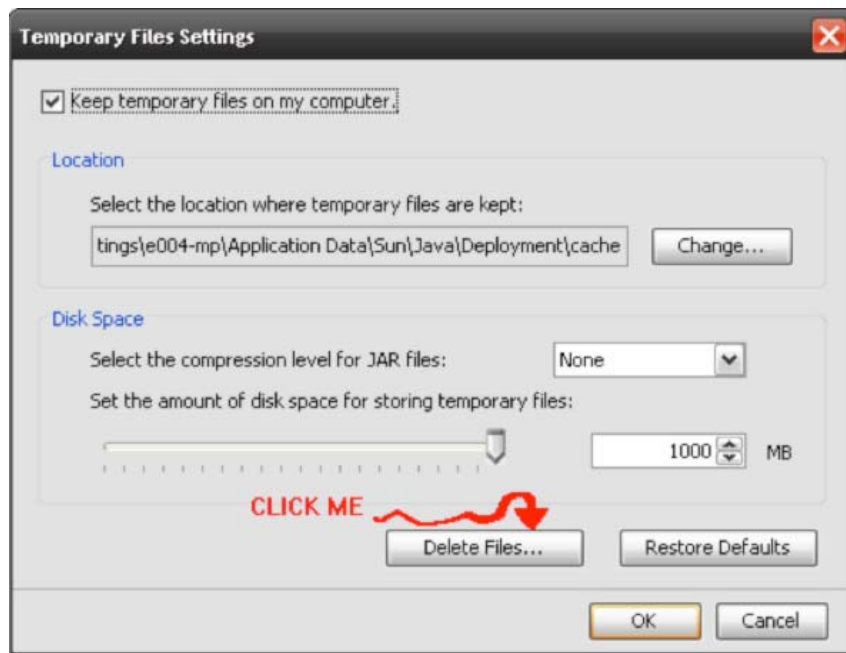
Temporary Files Settings

Keep temporary files on my computer.

Location

Select the location where temporary files are kept:

tings\e004-mp\Application Data\Sun\Java\Deployment\cache

Change...

Disk Space

Select the compression level for JAR files:

None

Set the amount of disk space for storing temporary files:

1000

MB

CLICK ME

Delete Files...

Restore Defaults

OK

Cancel